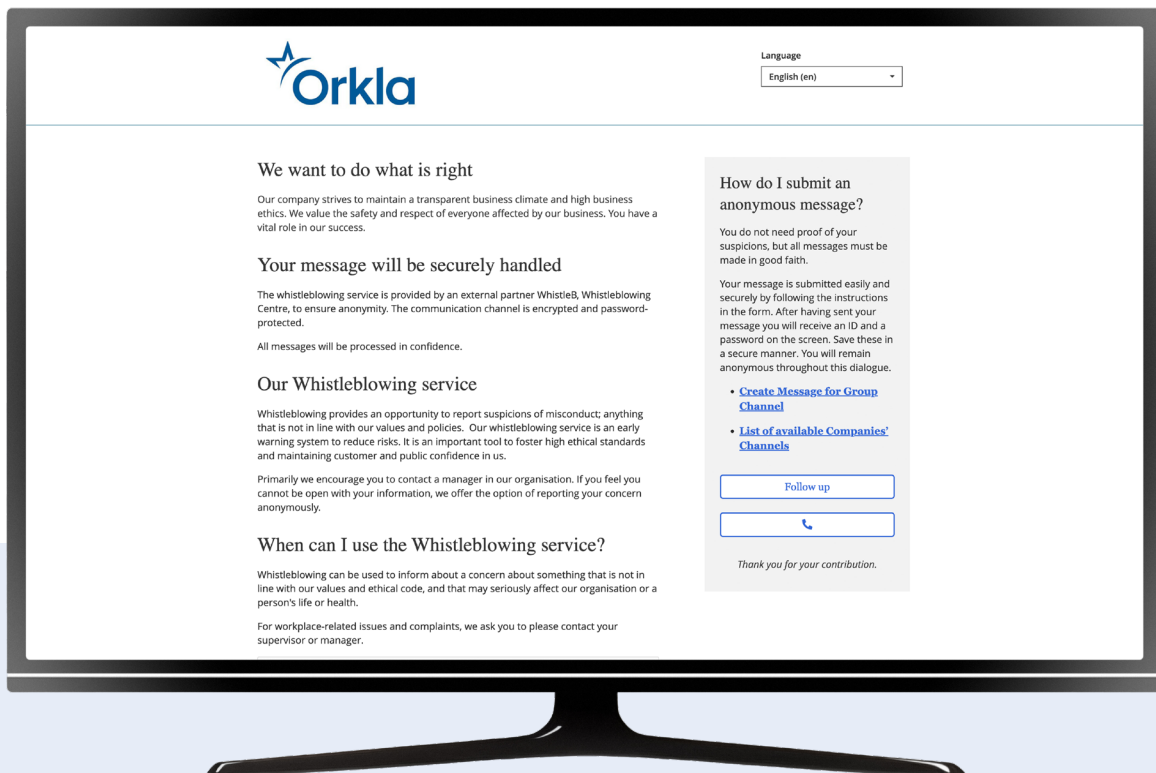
Orkla

Language
English (en)

We want to do what is right

Our company strives to maintain a transparent business climate and high business ethics. We value the safety and respect of everyone affected by our business. You have a vital role in our success.

Your message will be securely handled

The whistleblowing service is provided by an external partner WhistleB, Whistleblowing Centre, to ensure anonymity. The communication channel is encrypted and password-protected.

All messages will be processed in confidence.

Our Whistleblowing service

Whistleblowing provides an opportunity to report suspicions of misconduct; anything that is not in line with our values and policies. Our whistleblowing service is an early warning system to reduce risks. It is an important tool to foster high ethical standards and maintaining customer and public confidence in us.

Primarily we encourage you to contact a manager in our organisation. If you feel you cannot be open with your information, we offer the option of reporting your concern anonymously.

When can I use the Whistleblowing service?

Whistleblowing can be used to inform about a concern about something that is not in line with our values and ethical code, and that may seriously affect our organisation or a person's life or health.

For workplace-related issues and complaints, we ask you to please contact your supervisor or manager.

How do I submit an anonymous message?

You do not need proof of your suspicions, but all messages must be made in good faith.

Your message is submitted easily and securely by following the instructions in the form. After having sent your message you will receive an ID and a password on the screen. Save these in a secure manner. You will remain anonymous throughout this dialogue.

• Create Message for Group Channel
• List of available Companies' Channels

Follow up

Thank you for your contribution.